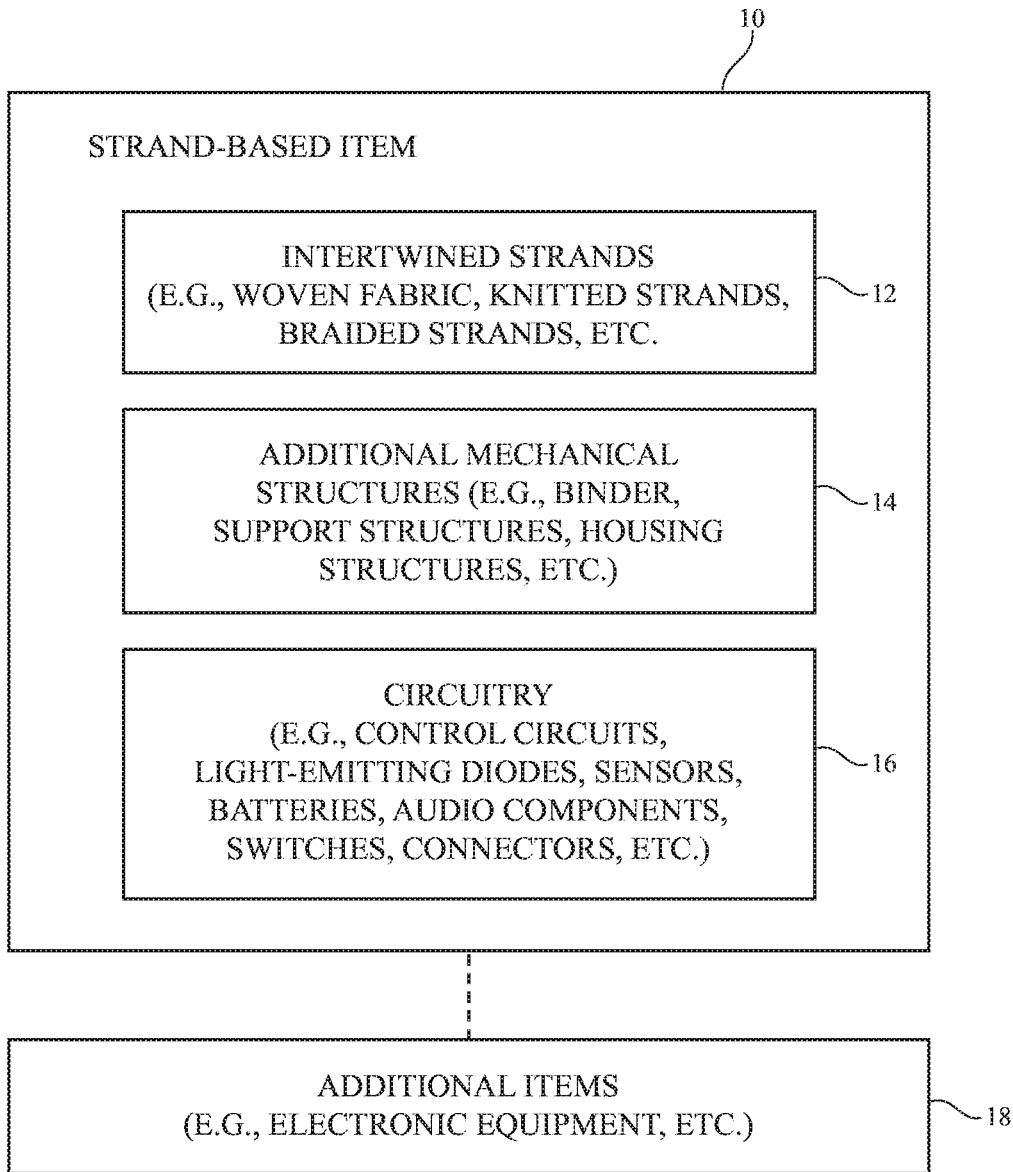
10

STRAND-BASED ITEM

INTERTWINED STRANDS
(E.G., WOVEN FABRIC, KNITTED STRANDS, BRAIDED STRANDS, ETC.

12

ADDITIONAL MECHANICAL STRUCTURES (E.G., BINDER, SUPPORT STRUCTURES, HOUSING STRUCTURES, ETC.)

14

CIRCUITRY
(E.G., CONTROL CIRCUITS, LIGHT-EMITTING DIODES, SENSORS, BATTERIES, AUDIO COMPONENTS, SWITCHES, CONNECTORS, ETC.)

16

ADDITIONAL ITEMS
(E.G., ELECTRONIC EQUIPMENT, ETC.)

18